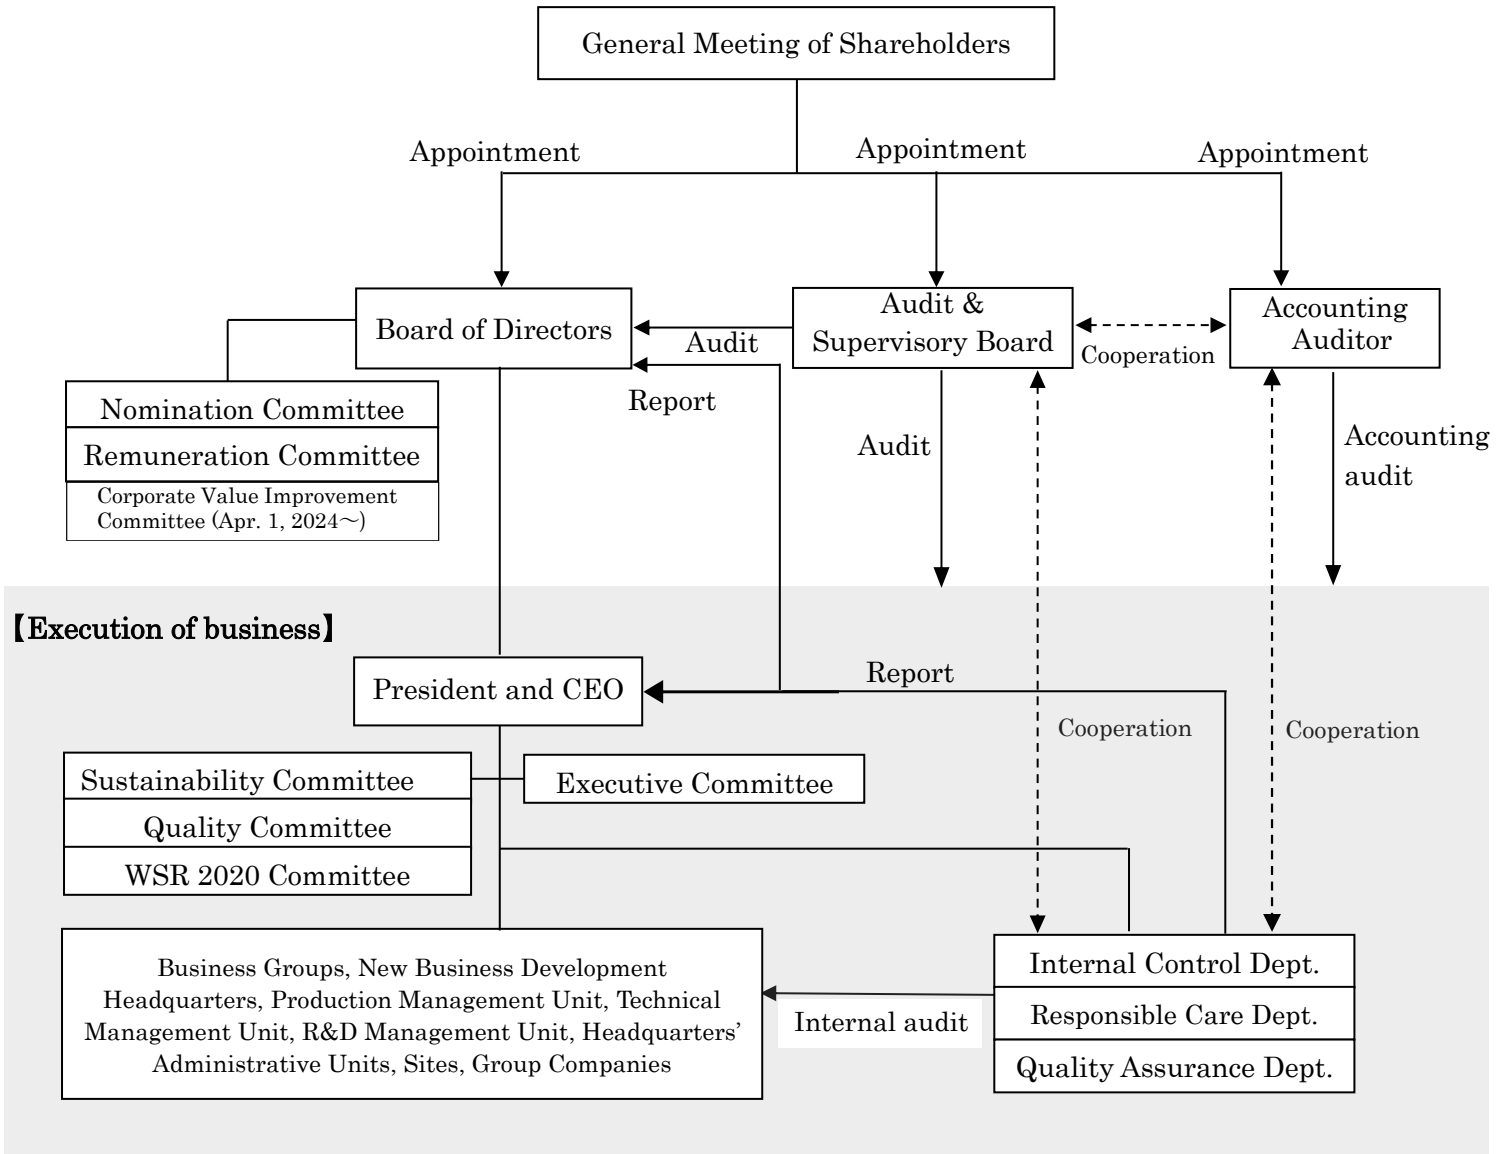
General Meeting of Shareholders

Appointment

Appointment

Appointment

Board of Directors

Audit

Audit & Supervisory Board

Cooperation

Accounting Auditor

Report

Nomination Committee

Remuneration Committee

Corporate Value Improvement Committee (Apr. 1, 2024～)

Audit

Accounting audit

【Execution of business】

President and CEO

Report

Cooperation

Cooperation

Sustainability Committee

Quality Committee

WSR 2020 Committee

Executive Committee

Business Groups, New Business Development Headquarters, Production Management Unit, Technical Management Unit, R&D Management Unit, Headquarters' Administrative Units, Sites, Group Companies

Internal audit

Internal Control Dept.

Responsible Care Dept.

Quality Assurance Dept.